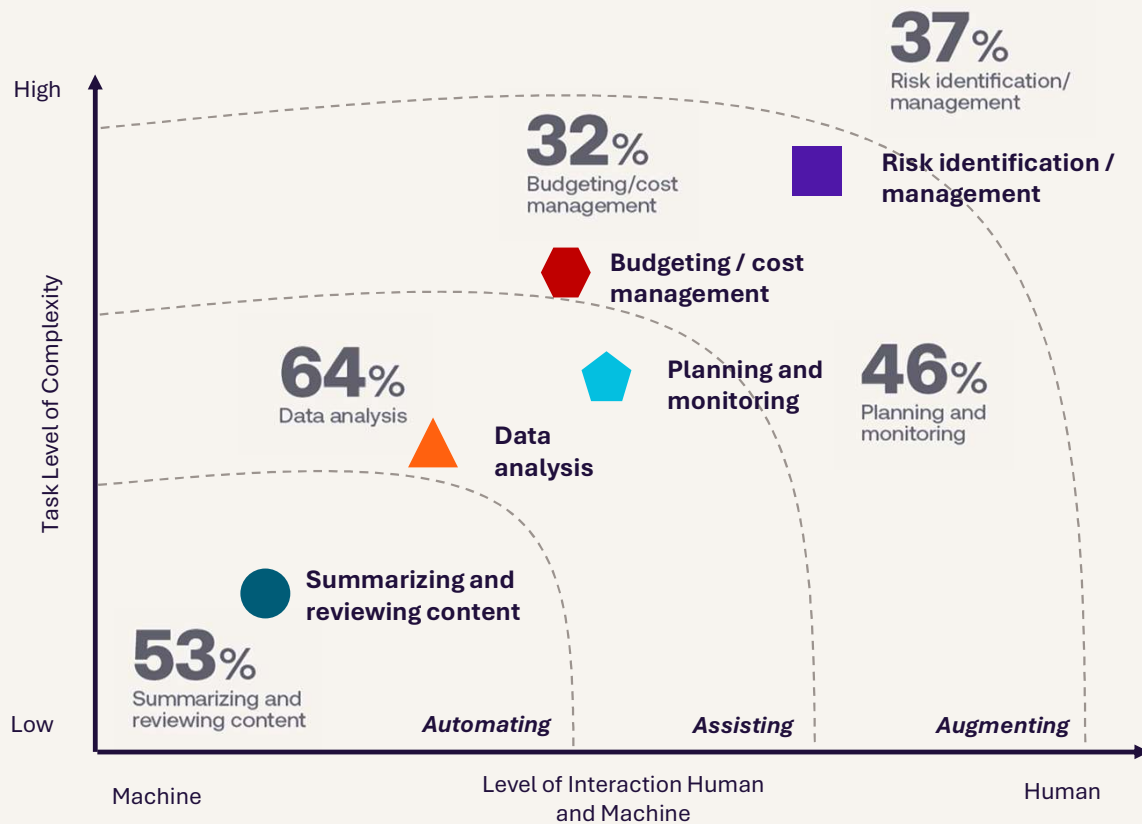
37%
Risk identification/ management

High

32%
Budgeting/cost management

Risk identification / management

Budgeting / cost management

Task Level of Complexity

64%
Data analysis

Planning and monitoring

46%
Planning and monitoring

Data analysis

Summarizing and reviewing content

53%
Summarizing and reviewing content

Low

Automating

Assisting

Augmenting

Machine

Level of Interaction Human and Machine

Human